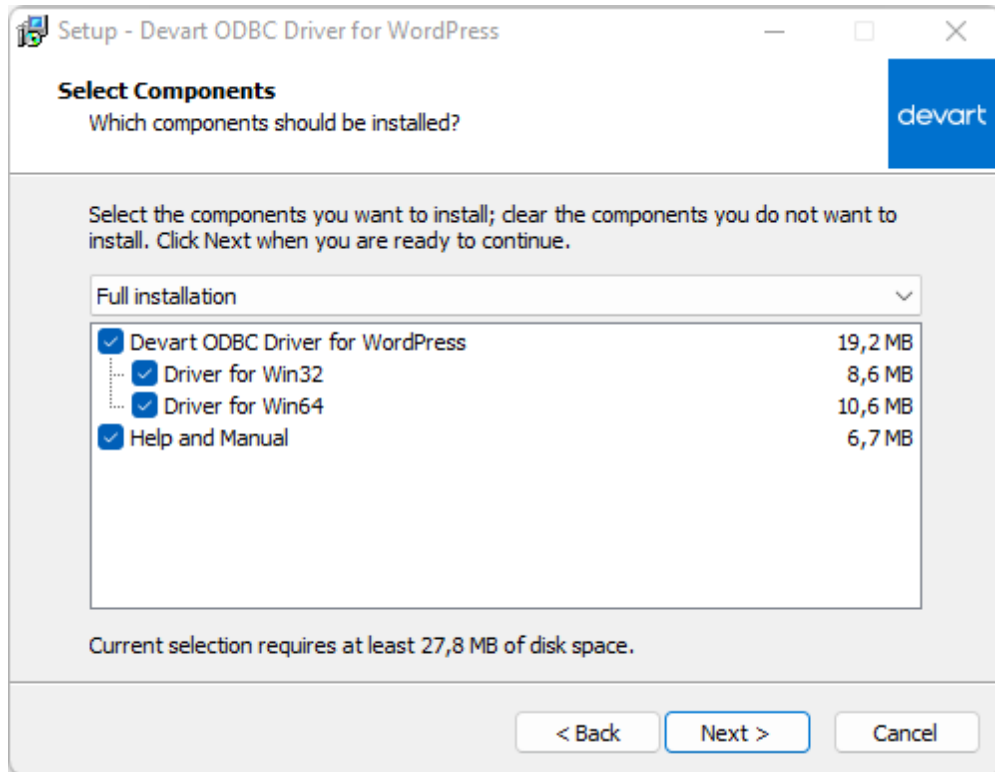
Setup - Devart ODBC Driver for WordPress

Select Components
Which components should be installed?

devart

Select the components you want to install; clear the components you do not want to install. Click Next when you are ready to continue.

Full installation

Devart ODBC Driver for WordPress 19,2 MB
Driver for Win32 8,6 MB
Driver for Win64 10,6 MB
Help and Manual 6,7 MB

Current selection requires at least 27,8 MB of disk space.

< Back
Next >
Cancel